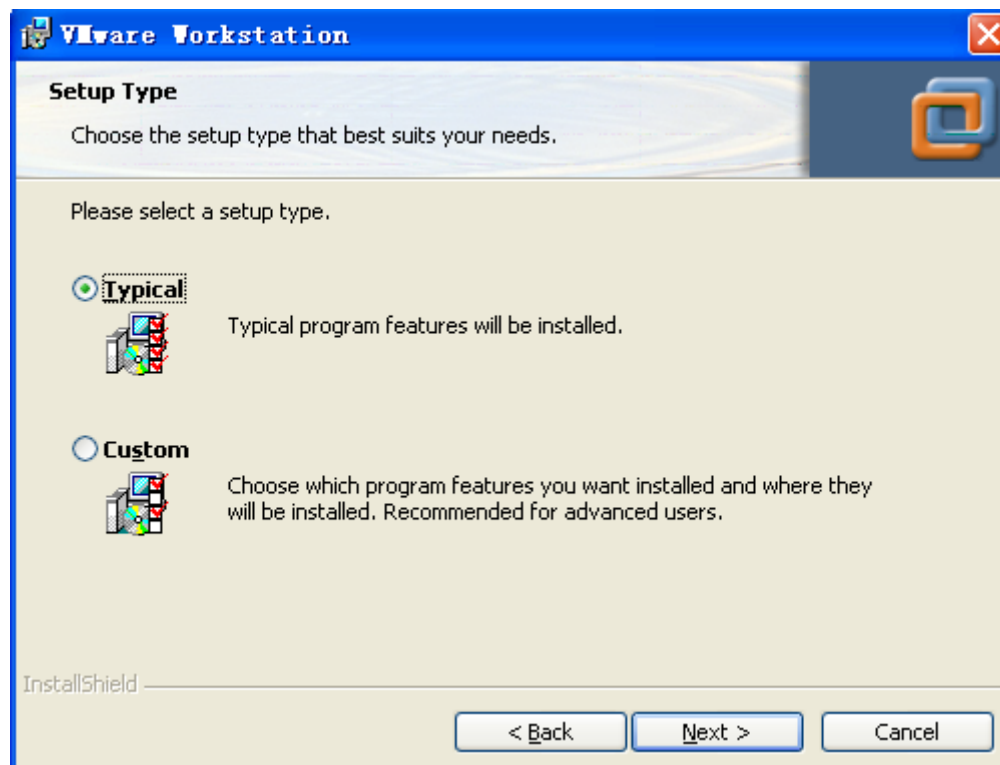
VMware Workstation

Setup Type

Choose the setup type that best suits your needs.

Please select a setup type.

Typical

Typical program features will be installed.

Custom

Choose which program features you want installed and where they will be installed. Recommended for advanced users.

InstallShield

< Back

Next >

Cancel